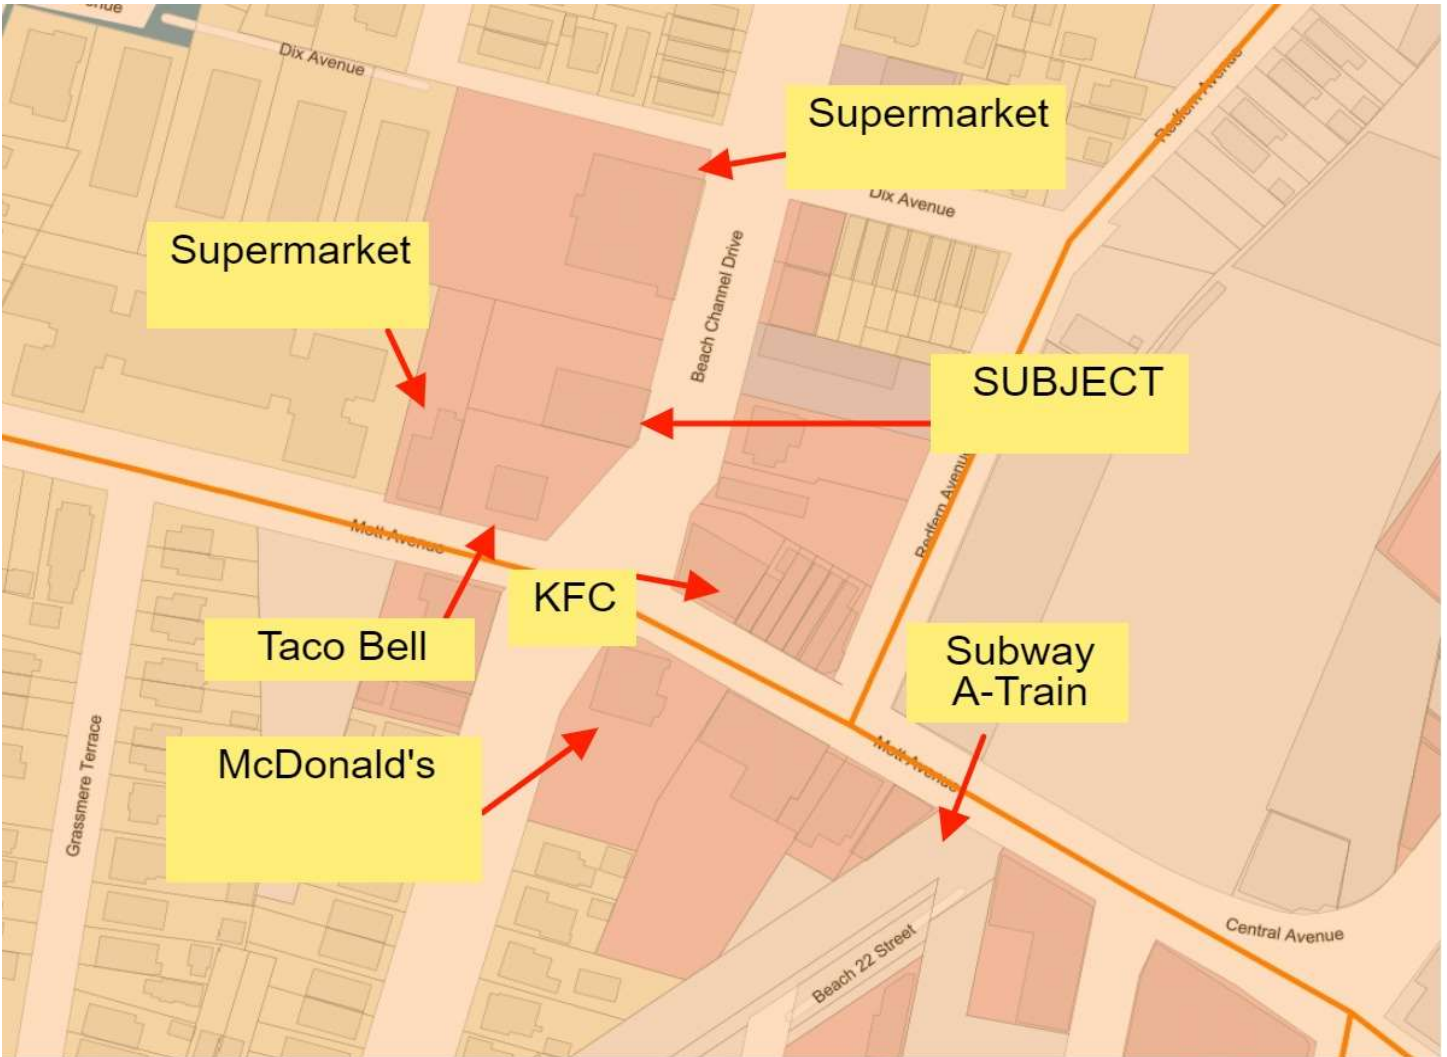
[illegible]nue

Dix Avenue

Supermarket

Redfern Avenue

Dix Avenue

Supermarket

Beach Channel Drive

SUBJECT

Redfern Avenue

Mott Avenue

KFC

Taco Bell

Subway A-Train

McDonald's

Grassmere Terrace

Mott Avenue

Central Avenue

Beach 22 Street